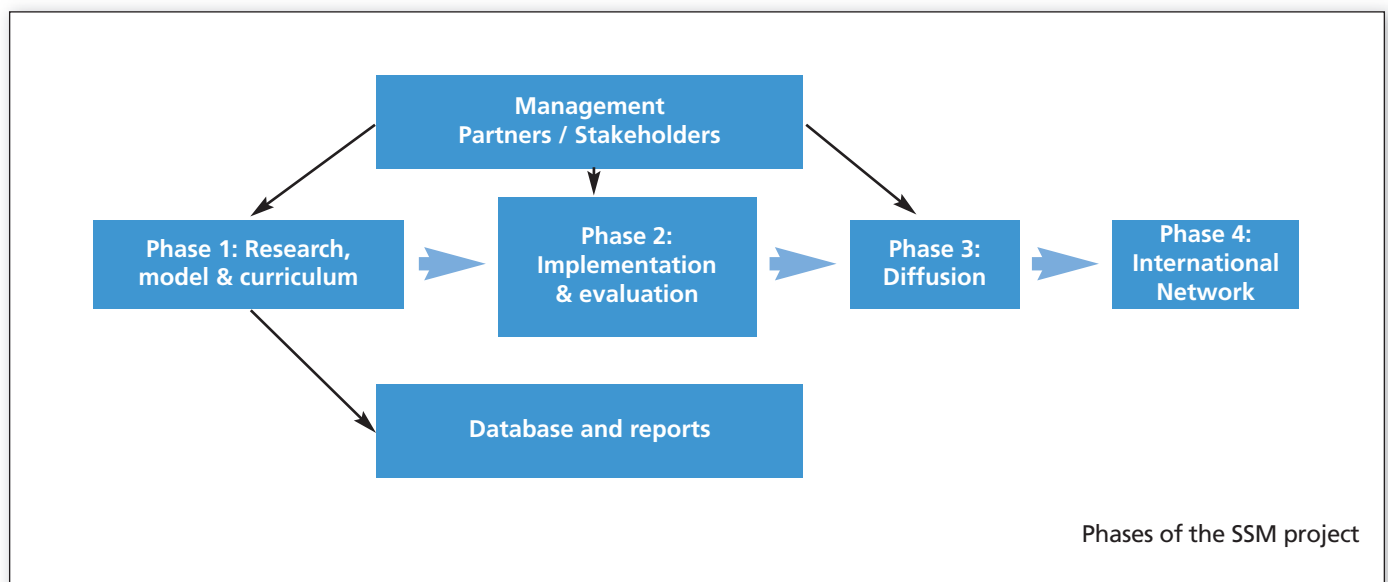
Management
Partners / Stakeholders

Phase 1: Research, model & curriculum

Phase 2: Implementation & evaluation

Phase 3: Diffusion

Phase 4: International Network

Database and reports

Phases of the SSM project